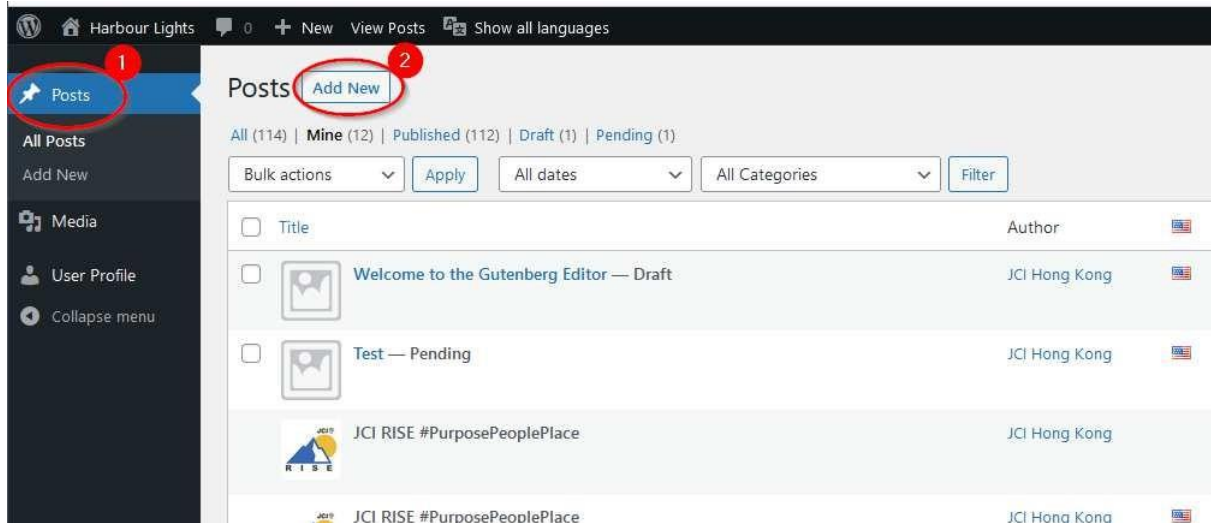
Harbour Lights 0 + New View Posts Show all languages

1

Posts

All Posts
Add New

Media

User Profile

Collapse menu

2

Posts Add New

All (114) | Mine (12) | Published (112) | Draft (1) | Pending (1)

Bulk actions Apply All dates All Categories Filter

| | Title | Author |
|---|---|---|
| | Welcome to the Gutenberg Editor — Draft | JCI Hong Kong |
| | Test — Pending | JCI Hong Kong |
| | JCI RISE #PurposePeoplePlace | JCI Hong Kong |
| | JCI RISE #PurposePeoplePlace | JCI Hong Kong |

JCI
RISE